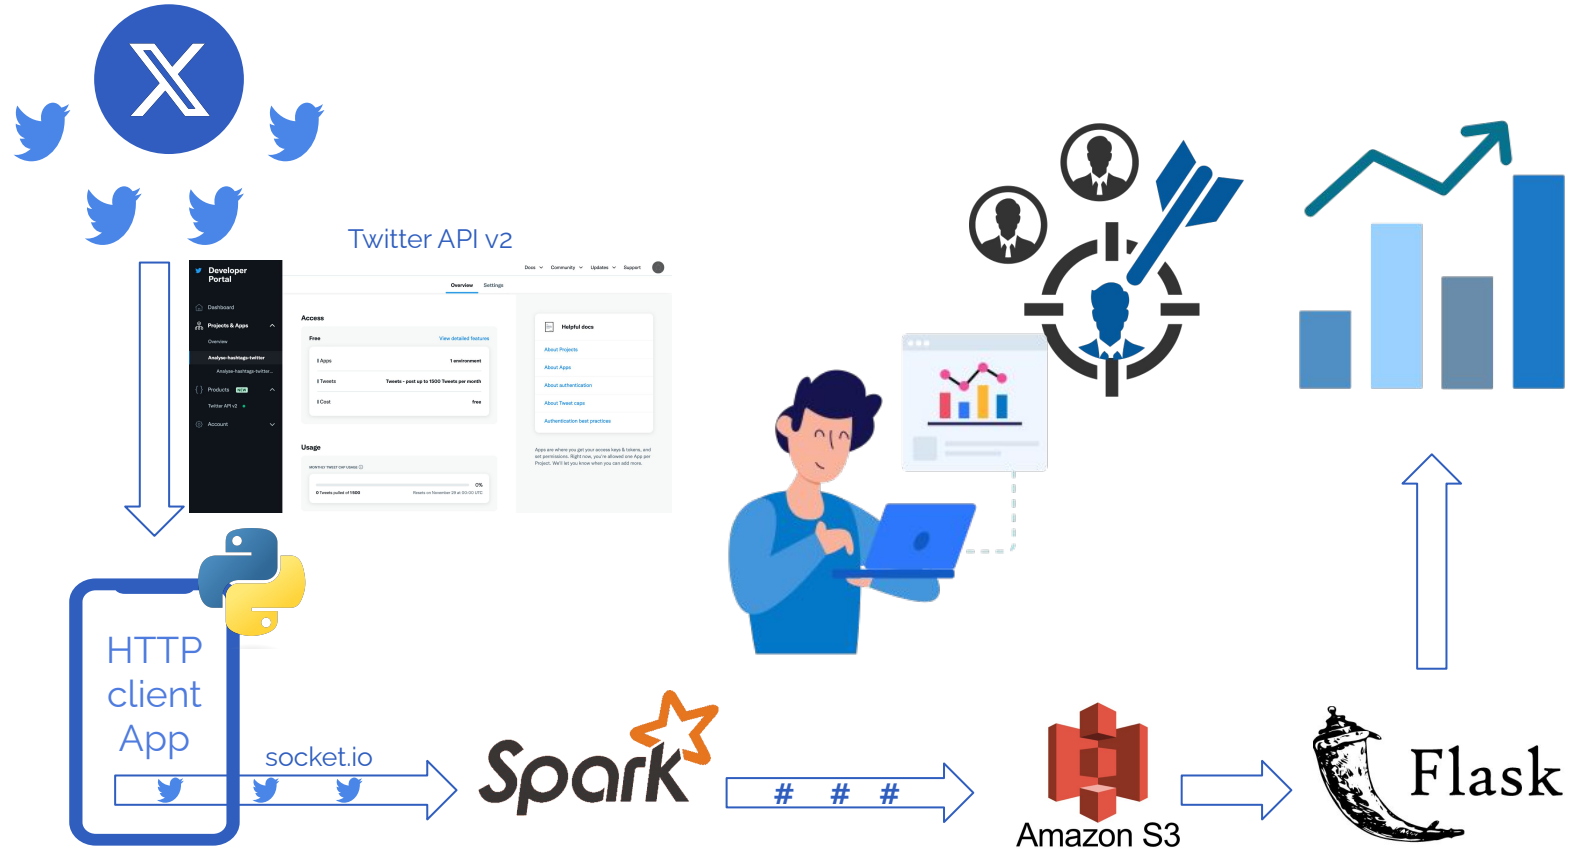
Twitter API v2

Developer Portal

Dashboard
Projects & Apps
Overview
Analyse-hashtags-twitter
Analyse-hashtags-twitter...
Products NEW
Twitter API v2
Account

Docs Community Updates Support

Overview Settings

Access
Free View detailed features
Apps 1 environment
Tweets Tweets - post up to 1500 Tweets per month
Cost free

Usage
0 Tweets pulled of 1500 0%

Helpful docs
About Projects
About Apps
About authentication
About Tweet caps
Authentication best practices

HTTP client App

socket.io

Spark

# # #

Amazon S3

Flask